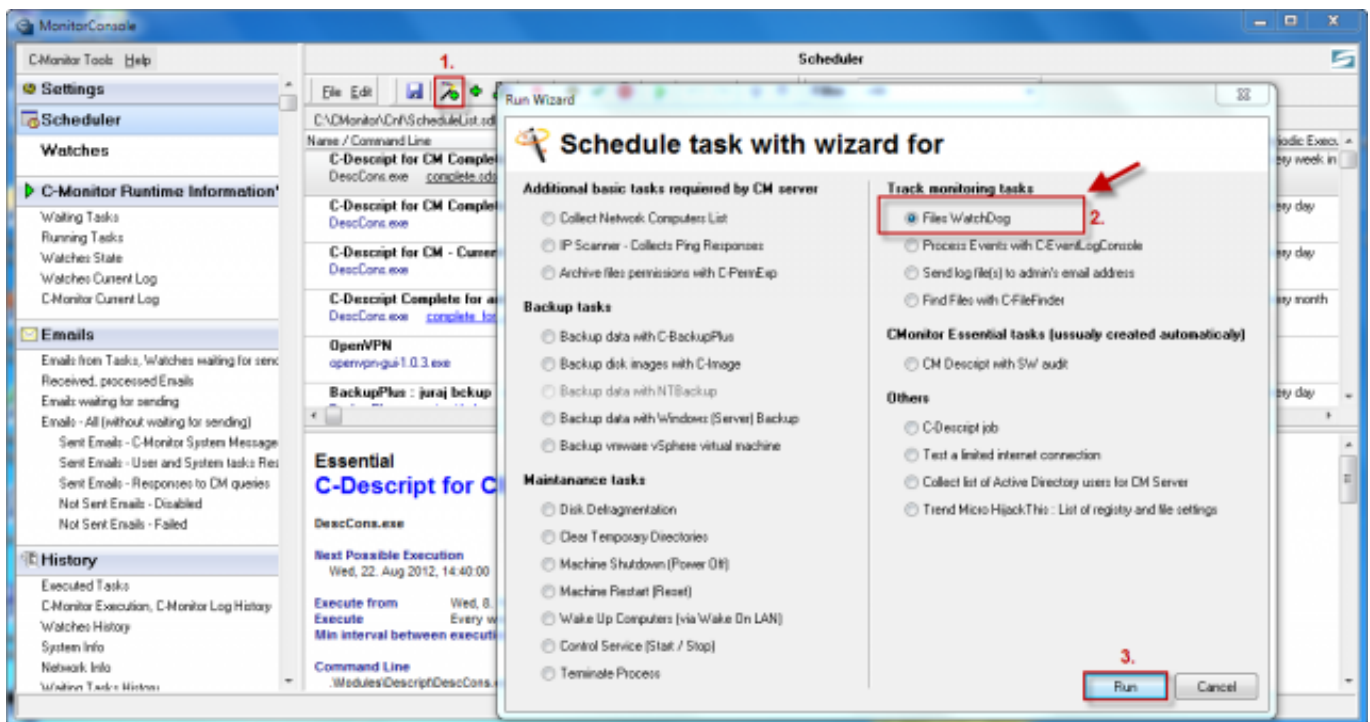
MonitorConsole

C-Monitor Tools Help

Settings
Scheduler
Watches
C-Monitor Runtime Information
Waiting Tasks
Running Tasks
Watches State
Watches Current Log
C-Monitor Current Log
Emails
Emails from Tasks, Watches waiting for send
Received, processed Emails
Emails waiting for sending
Emails - All (without waiting for sending)
Sent Emails - C-Monitor System Message
Sent Emails - User and System tasks Res
Sent Emails - Responses to CM queries
Not Sent Emails - Disabled
Not Sent Emails - Failed
History
Executed Tasks
C-Monitor Execution, C-Monitor Log History
Watches History
System Info
Network Info
Waiting Tasks History

Scheduler

File Edit 1.

C:\CMonitor\Cnf\ScheduleList.sdl

Name / Command Line
C-Descript for CM Complet
DescCons.exe complete.sds
C-Descript for CM Complet
DescCons.exe
C-Descript for CM - Curren
DescCons.exe
C-Descript Complete for a
DescCons.exe complete_fo
OpenVPN
openvpn-gui-1.0.3.exe
BackupPlus : juraj bckup

riodic Exec
ery week in
ery day
ery day
ery month
ery day

Essential
C-Descript for C
DescCons.exe
Next Possible Execution
Wed, 22. Aug 2012, 14:40:00
Execute from Wed, 8.
Execute Every w
Min interval between executi
Command Line
.\Modules\Descript\DescCons.

Run Wizard

Schedule task with wizard for

Additional basic tasks required by CM server
Collect Network Computers List
IP Scanner - Collects Ping Responses
Archive files permissions with C-PermExp

Backup tasks
Backup data with C-BackupPlus
Backup disk images with C-Image
Backup data with NTBackup
Backup data with Windows (Server) Backup
Backup vmware vSphere virtual machine

Maintanance tasks
Disk Defragmentation
Clear Temporary Directories
Machine Shutdown (Power Off)
Machine Restart (Reset)
Wake Up Computers (via Wake On LAN)
Control Service (Start / Stop)
Terminate Process

Track monitoring tasks
Files WatchDog 2.
Process Events with C-EventLogConsole
Send log file(s) to admin's email address
Find Files with C-FileFinder

CMonitor Essential tasks (ussualy created automaticaly)
CM Descript with SW audit

Others
C-Descript job
Test a limited internet connection
Collect list of Active Directory users for CM Server
Trend Micro HijackThis : List of registry and file settings

3.
Run Cancel